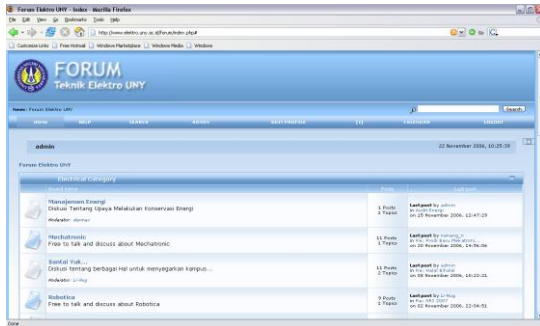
Forum Elektro UNY - Index - Mozilla Firefox

File Edit View Go Bookmarks Tools Help

http://www.elektro.uny.ac.id/forum/index.php#

Customize Links Free Hotmail Windows Marketplace Windows Media Windows

FORUM
Teknik Elektro UNY

News: Forum Elektro UNY

Search

Home Help Search Admin Profile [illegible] Logout

admin

22 November 2006, 10:25:39

Forum Elektro UNY

Electrical Category

Board name | Posts | Last post

Manajemen Energi
Diskusi Tentang Upaya Melakukan Konservasi Energi
Moderator: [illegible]
1 Posts 1 Topic
Last post by admin in Audit Energi on 25 November 2006, 12:47:29

Mechatronic
Free to talk and discuss about Mechatronic
11 Posts 1 Topic
Last post by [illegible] in Re: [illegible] on 20 November 2006, 14:56:06

Santai Yuk...
Diskusi tentang berbagai Hal untuk menyegarkan kampus....
Moderator: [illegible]
11 Posts 2 Topics
Last post by admin in Re: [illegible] on 06 November 2006, 16:23:21

Robotica
Free to talk and discuss about Robotica
9 Posts 1 Topic
Last post by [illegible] in Re: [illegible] on 02 November 2006, 22:04:51

Done